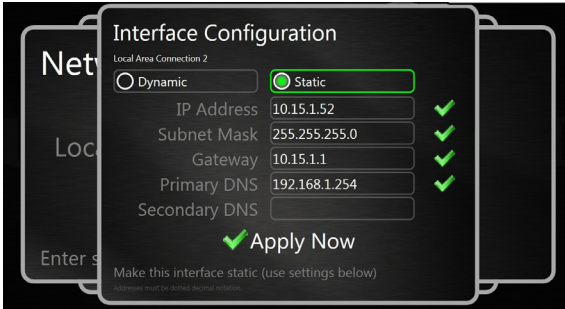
Netw

Loca

Enter s

Interface Configuration

Local Area Connection 2

Dynamic

Static

IP Address 10.15.1.52

Subnet Mask 255.255.255.0

Gateway 10.15.1.1

Primary DNS 192.168.1.254

Secondary DNS

Apply Now

Make this interface static (use settings below)

Addresses must be dotted decimal notation.